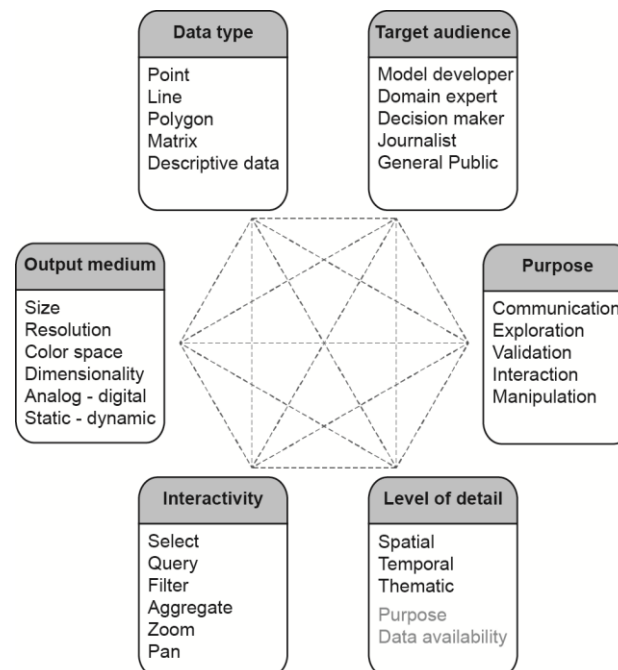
Data type
Point
Line
Polygon
Matrix
Descriptive data

Target audience
Model developer
Domain expert
Decision maker
Journalist
General Public

Output medium
Size
Resolution
Color space
Dimensionality
Analog - digital
Static - dynamic

Purpose
Communication
Exploration
Validation
Interaction
Manipulation

Interactivity
Select
Query
Filter
Aggregate
Zoom
Pan

Level of detail
Spatial
Temporal
Thematic
Purpose
Data availability